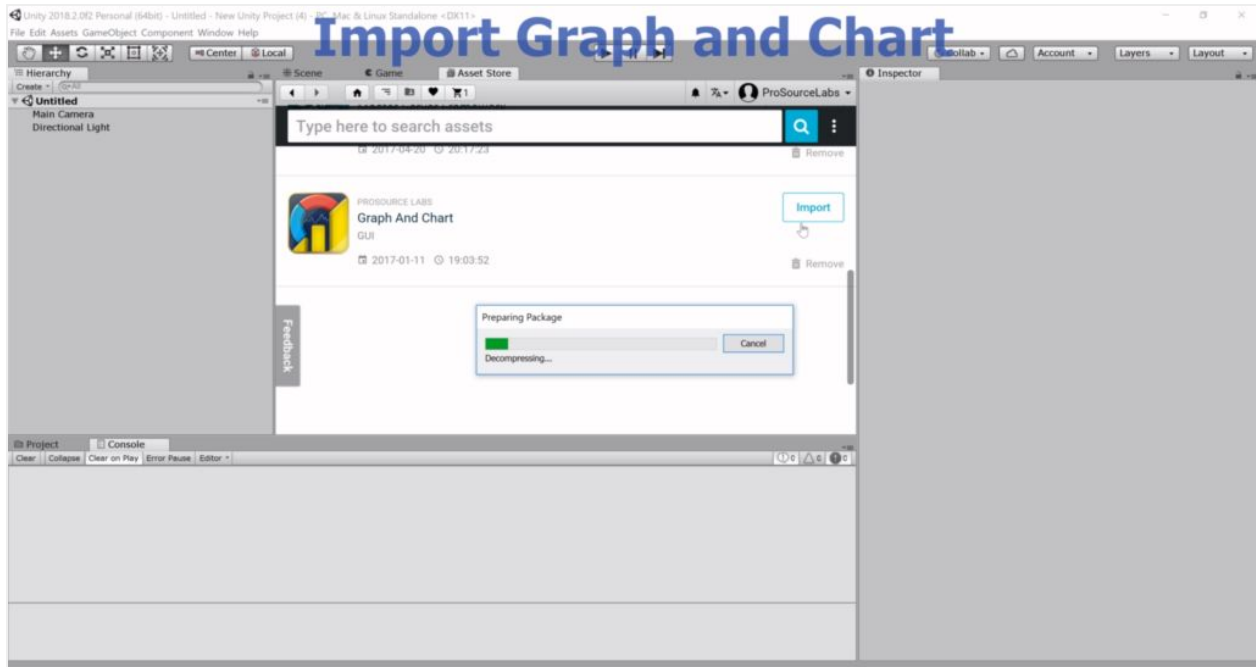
Unity 2018.2.0f2 Personal (64bit) - Untitled - New Unity Project (4) - PC, Mac & Linux Standalone <DX11>
File Edit Assets GameObject Component Window Help

Import Graph and Chart

Center Local
Collab Account Layers Layout
Hierarchy
Create
Untitled
Main Camera
Directional Light
Scene Game Asset Store
ProSourceLabs
Type here to search assets
2017-04-20 20:17:23
Remove
PROSOURCE LABS
Graph And Chart
GUI
Import
2017-01-11 19:03:52
Remove
Feedback
Preparing Package
Cancel
Decompressing...
Inspector
Project Console
Clear Collapse Clear on Play Error Pause Editor
0 0 0